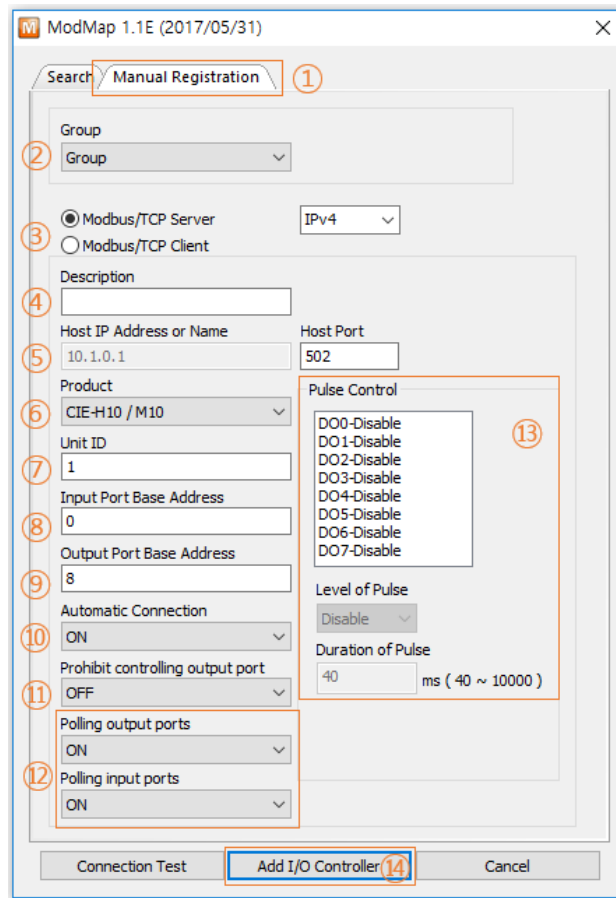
M ModMap 1.1E (2017/05/31)

Search Manual Registration ①

Group
② Group

③ Modbus/TCP Server IPv4
Modbus/TCP Client

Description
④

Host IP Address or Name Host Port
⑤ 10.1.0.1 502

Product
⑥ CIE-H10 / M10

Unit ID
⑦ 1

Input Port Base Address
⑧ 0

Output Port Base Address
⑨ 8

Automatic Connection
⑩ ON

Prohibit controlling output port
⑪ OFF

Polling output ports
⑫ ON
Polling input ports
ON

Pulse Control
DO0-Disable
DO1-Disable
DO2-Disable
DO3-Disable
DO4-Disable
DO5-Disable
DO6-Disable
DO7-Disable
⑬

Level of Pulse
Disable

Duration of Pulse
40 ms ( 40 ~ 10000 )

Connection Test Add I/O Controller ⑭ Cancel